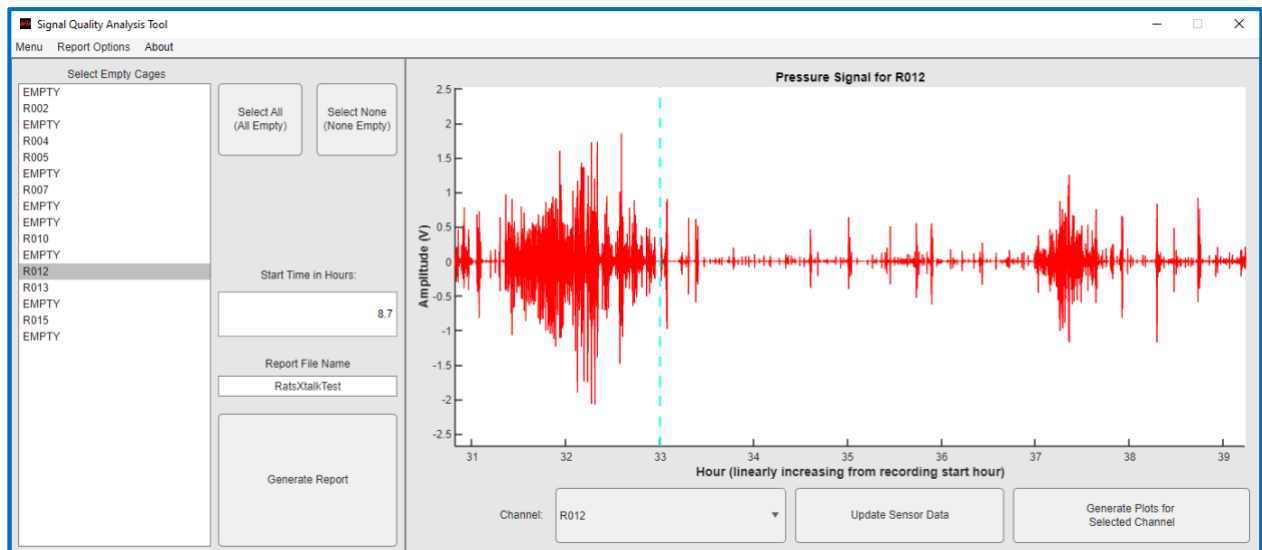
Signal Quality Analysis Tool

Menu Report Options About

Select Empty Cages

EMPTY
R002
EMPTY
R004
R005
EMPTY
R007
EMPTY
EMPTY
R010
EMPTY
R012
R013
EMPTY
R015
EMPTY

Select All (All Empty)

Select None (None Empty)

Start Time in Hours:

8.7

Report File Name

RatsXtalkTest

Generate Report

Pressure Signal for R012

Amplitude (V)

2.5
2
1.5
1
0.5
0
-0.5
-1
-1.5
-2
-2.5

31 32 33 34 35 36 37 38 39

Hour (linearly increasing from recording start hour)

Channel: R012

Update Sensor Data

Generate Plots for Selected Channel